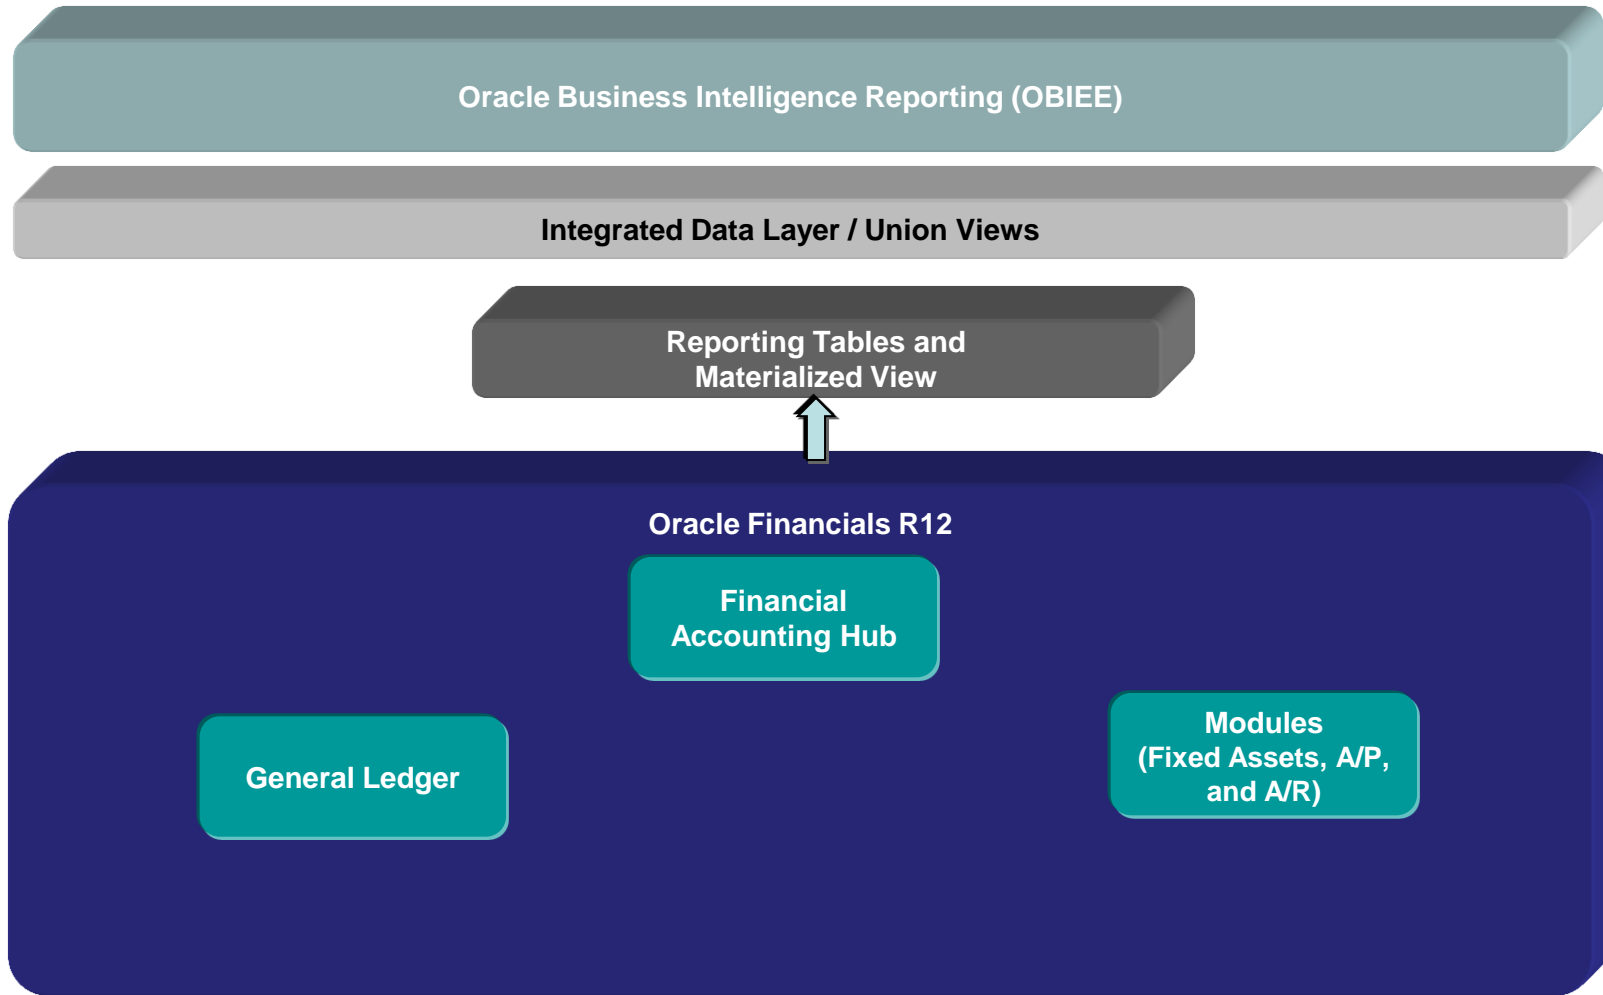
Oracle Business Intelligence Reporting (OBIEE)

Integrated Data Layer / Union Views

Reporting Tables and Materialized View

Oracle Financials R12

Financial Accounting Hub

General Ledger

Modules (Fixed Assets, A/P, and A/R)